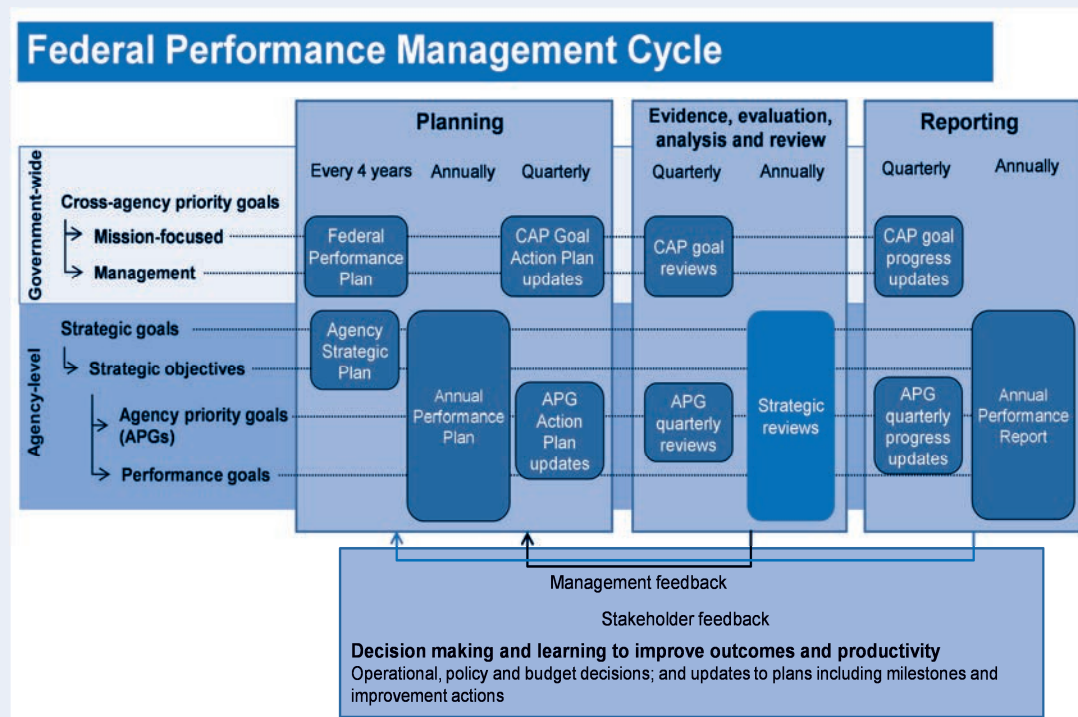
Federal Performance Management Cycle

Planning

Every 4 years Annually Quarterly

Evidence, evaluation, analysis and review

Quarterly Annually

Reporting

Quarterly Annually

Government-wide

Cross-agency priority goals

Mission-focused

Management

Federal Performance Plan

CAP Goal Action Plan updates

CAP goal reviews

CAP goal progress updates

Agency-level

Strategic goals

Strategic objectives

Agency priority goals (APGs)

Performance goals

Agency Strategic Plan

Annual Performance Plan

APG Action Plan updates

APG quarterly reviews

Strategic reviews

APG quarterly progress updates

Annual Performance Report

Management feedback

Stakeholder feedback

Decision making and learning to improve outcomes and productivity
Operational, policy and budget decisions; and updates to plans including milestones and improvement actions